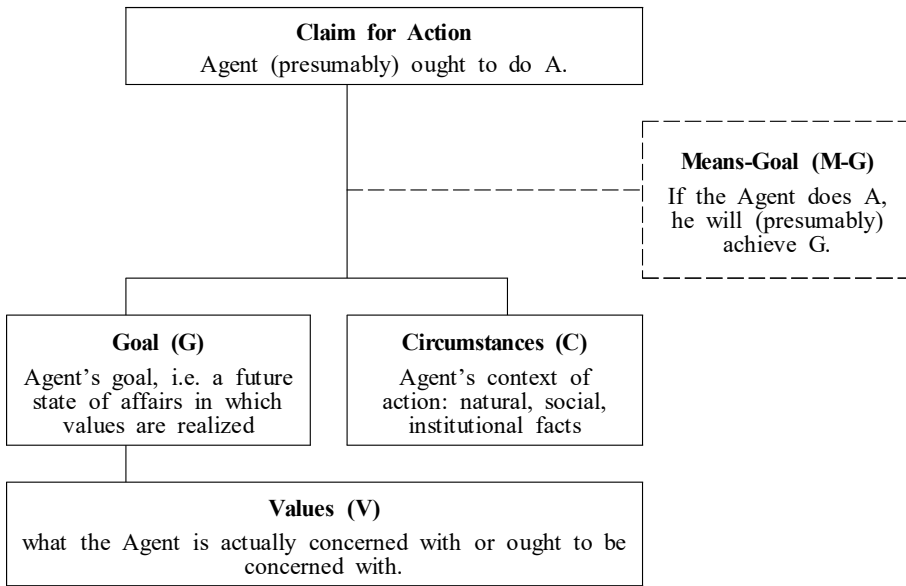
Claim for Action
Agent (presumably) ought to do A.

Means-Goal (M-G)
If the Agent does A, he will (presumably) achieve G.

Goal (G)
Agent's goal, i.e. a future state of affairs in which values are realized

Circumstances (C)
Agent's context of action: natural, social, institutional facts

Values (V)
what the Agent is actually concerned with or ought to be concerned with.